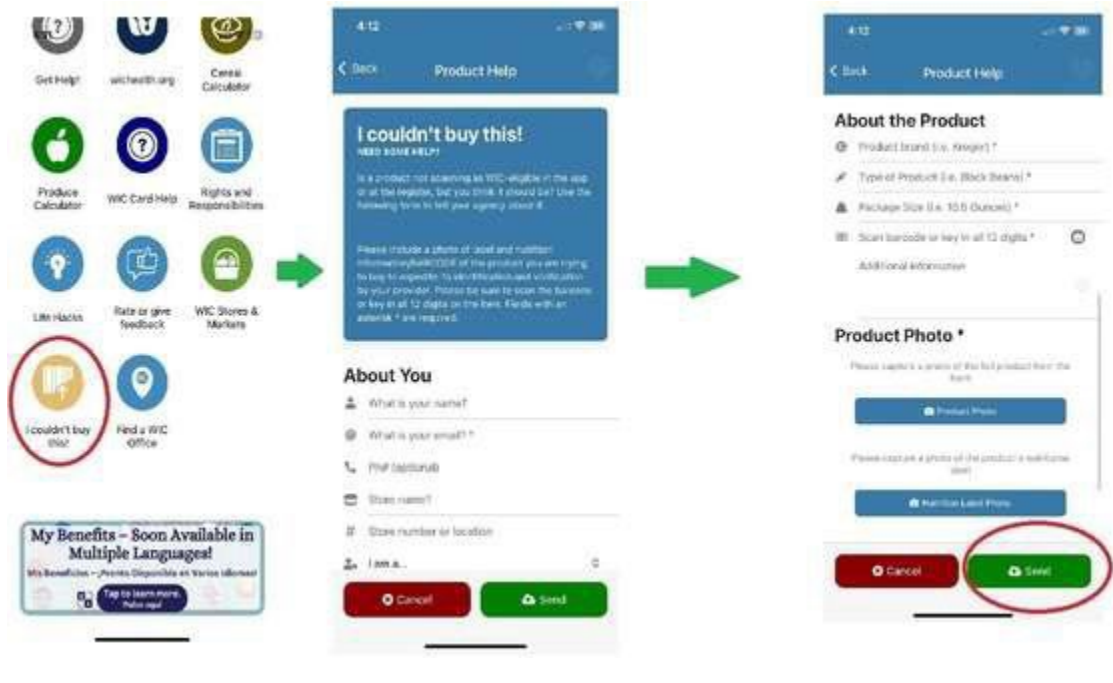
Get Help!

wichealth.org

Cereal Calculator

Produce Calculator

WIC Card Help

Rights and Responsibilities

Life Hacks

Rate or give feedback

WIC Stores & Markets

I couldn't buy this!

Find a WIC Office

My Benefits – Soon Available in Multiple Languages!

Mis Beneficios – ¡Pronto Disponible en Varios Idiomas!

Tap to learn more. Pulse aquí

4:12

< Back

Product Help

I couldn't buy this!

NEED SOME HELP?

Is a product not scanning as WIC-eligible in the app or at the register, but you think it should be? Use the following form to tell your agency about it.

Please include a photo of label and nutrition information/BARCODE of the product you are trying to buy to expedite its identification and verification by your provider. Please be sure to scan the barcode or key in all 12 digits on the item. Fields with an asterisk * are required.

About You

What is your name?

What is your email? *

PH# (optional)

Store name?

Store number or location

I am a...

Cancel

Send

4:12

< Back

Product Help

About the Product

Product brand (i.e. Kroger) *

Type of Product (i.e. Black Beans) *

Package Size (i.e. 10.5 Ounces) *

Scan barcode or key in all 12 digits *

Additional information

Product Photo *

Please capture a photo of the full product from the front

Product Photo

Please capture a photo of the product's nutrition label

Nutrition Label Photo

Cancel

Send